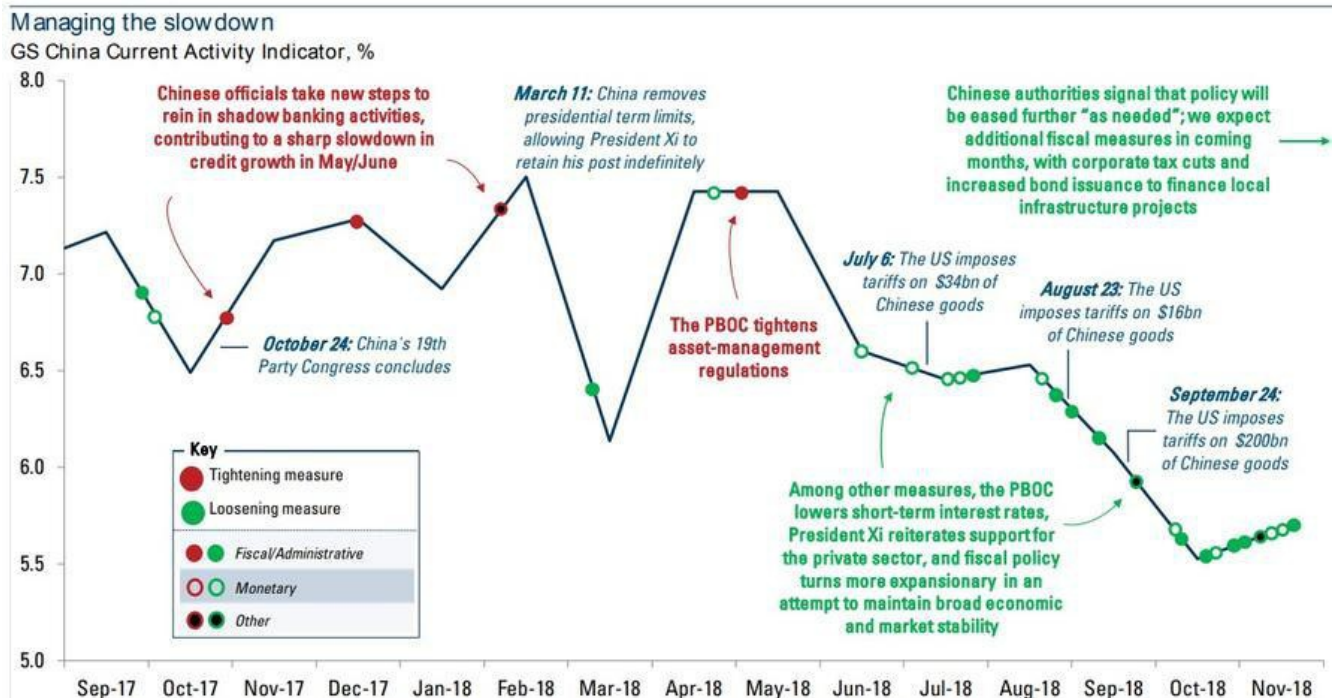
Managing the slowdown
GS China Current Activity Indicator, %

8.0
7.5
7.0
6.5
6.0
5.5
5.0

Chinese officials take new steps to rein in shadow banking activities, contributing to a sharp slowdown in credit growth in May/June

March 11: China removes presidential term limits, allowing President Xi to retain his post indefinitely

Chinese authorities signal that policy will be eased further "as needed"; we expect additional fiscal measures in coming months, with corporate tax cuts and increased bond issuance to finance local infrastructure projects

October 24: China's 19th Party Congress concludes

The PBOC tightens asset-management regulations

July 6: The US imposes tariffs on $34bn of Chinese goods

August 23: The US imposes tariffs on $16bn of Chinese goods

September 24: The US imposes tariffs on $200bn of Chinese goods

Among other measures, the PBOC lowers short-term interest rates, President Xi reiterates support for the private sector, and fiscal policy turns more expansionary in an attempt to maintain broad economic and market stability

Key
Tightening measure
Loosening measure
Fiscal/Administrative
Monetary
Other

Sep-17 Oct-17 Nov-17 Dec-17 Jan-18 Feb-18 Mar-18 Apr-18 May-18 Jun-18 Jul-18 Aug-18 Sep-18 Oct-18 Nov-18